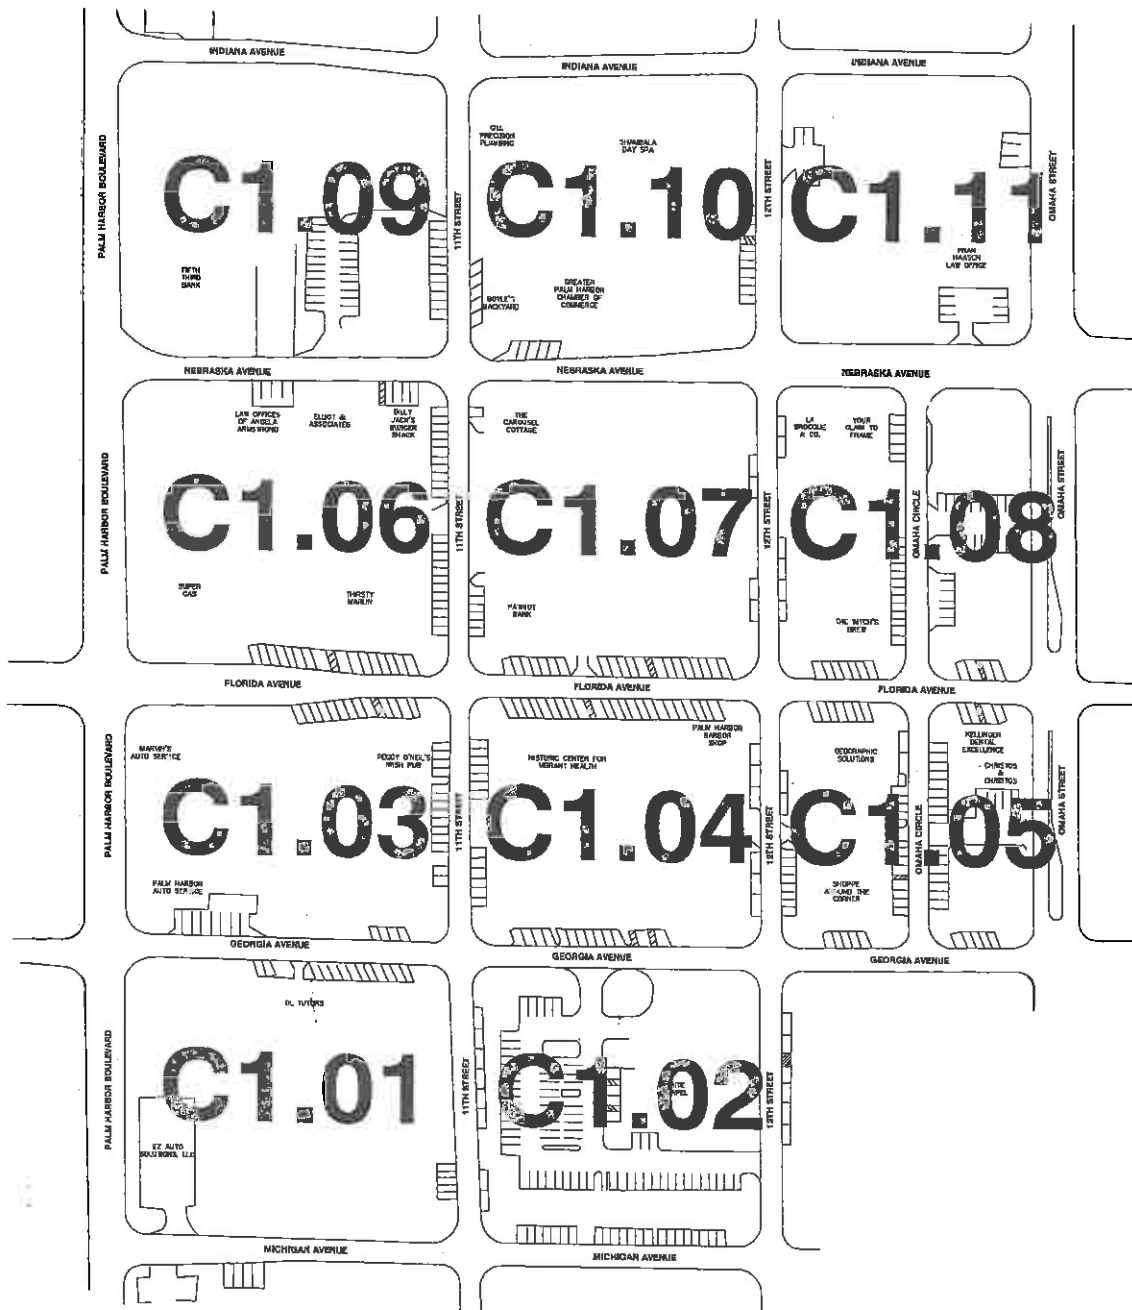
INDIANA AVENUE
INDIANA AVENUE
INDIANA AVENUE

PALM HARBOR BOULEVARD
C1.09
FIFTH THIRD BANK
11TH STREET
CTL PRECISION PLUMBING
SHAMBALA DAY SPA
C1.10
BOYLE'S BACKYARD
GREATER PALM HARBOR CHAMBER OF COMMERCE
12TH STREET
C1.11
FRAN HAASCH LAW OFFICE
OMAHA STREET

NEBRASKA AVENUE
NEBRASKA AVENUE
NEBRASKA AVENUE

PALM HARBOR BOULEVARD
LAW OFFICES OF ANGELA ARMSTRONG
ELLIOT & ASSOCIATES
BILLY JACK'S BURGER SHACK
C1.06
SUPER GAS
THIRSTY MARLIN
11TH STREET
THE CAROUSEL COTTAGE
C1.07
PATRIOT BANK
12TH STREET
LA BROCCOLI & CO.
YOUR CLAIM TO FRAME
C1.08
OMAHA CIRCLE
THE WITCH'S BREW
OMAHA STREET

FLORIDA AVENUE
FLORIDA AVENUE
FLORIDA AVENUE

PALM HARBOR BOULEVARD
MARVIN'S AUTO SERVICE
PEGGY O'NEIL'S IRISH PUB
C1.03
PALM HARBOR AUTO SERVICE
11TH STREET
HISTORIC CENTER FOR VIBRANT HEALTH
PALM HARBOR BARBER SHOP
C1.04
12TH STREET
GEOGRAPHIC SOLUTIONS
C1.05
SHOPPE AROUND THE CORNER
OMAHA CIRCLE
KELLINGER DENTAL EXCELLENCE
CHRISTOS & CHRISTOS
OMAHA STREET

GEORGIA AVENUE
GEORGIA AVENUE
GEORGIA AVENUE

PALM HARBOR BOULEVARD
DL TUTORS
C1.01
EZ AUTO SOLUTIONS, LLC
11TH STREET
C1.02
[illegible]
12TH STREET

MICHIGAN AVENUE
MICHIGAN AVENUE